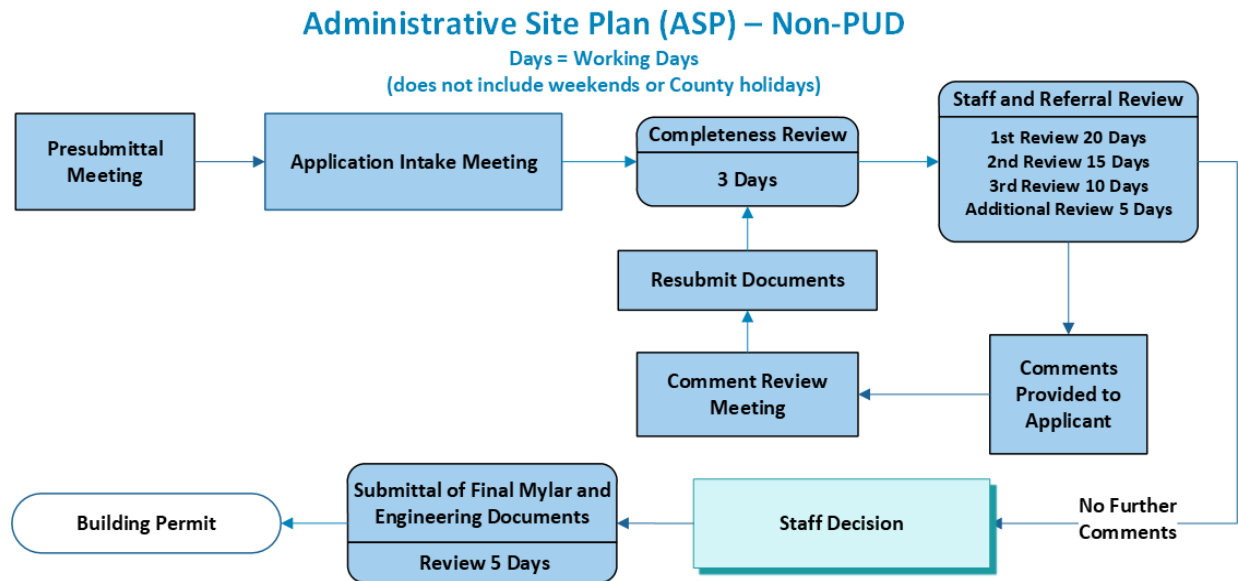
Administrative Site Plan (ASP) – Non-PUD
Days = Working Days
(does not include weekends or County holidays)

Presubmittal Meeting

Application Intake Meeting

Completeness Review
3 Days

Staff and Referral Review
1st Review 20 Days
2nd Review 15 Days
3rd Review 10 Days
Additional Review 5 Days

Resubmit Documents

Comment Review Meeting

Comments Provided to Applicant

No Further Comments

Staff Decision

Submittal of Final Mylar and Engineering Documents
Review 5 Days

Building Permit